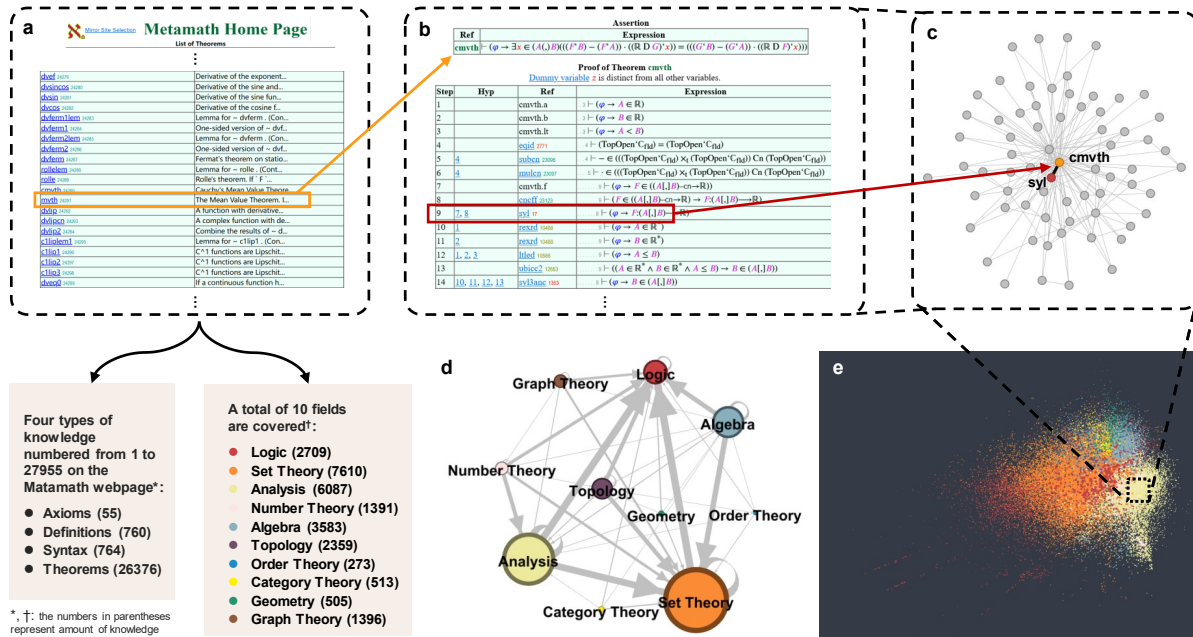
a

Mirror Site Selection Metamath Home Page
List of Theorems

⋮

| | |
|---|---|
| dvef 24279 | Derivative of the exponent... |
| dvsincos 24280 | Derivative of the sine and... |
| dvsin 24281 | Derivative of the sine fun... |
| dvcos 24282 | Derivative of the cosine f... |
| dvferm1lem 24283 | Lemma for ~ dvferm . (Con... |
| dvferm1 24284 | One-sided version of ~ dvf... |
| dvferm2lem 24285 | Lemma for ~ dvferm . (Con... |
| dvferm2 24286 | One-sided version of ~ dvf... |
| dvferm 24287 | Fermat's theorem on statio... |
| rollelem 24288 | Lemma for ~ rolle . (Cont... |
| rolle 24289 | Rolle's theorem. If ` F `... |
| cmvth 24290 | Cauchy's Mean Value Theore... |
| mvth 24291 | The Mean Value Theorem. I... |
| dvlip 24292 | A function with derivative... |
| dvlipcn 24293 | A complex function with de... |
| dvlip2 24294 | Combine the results of ~ d... |
| c1liplem1 24295 | Lemma for ~ c1lip1 . (Con... |
| c1lip1 24296 | C^1 functions are Lipschit... |
| c1lip2 24297 | C^1 functions are Lipschit... |
| c1lip3 24298 | C^1 functions are Lipschit... |
| dveq0 24299 | If a continuous function h... |

⋮

b

Assertion

| Ref | Expression |
|---|---|
| cmvth | $\vdash (\varphi \to \exists x \in (A(,)B)(((F`B) - (F`A)) \cdot ((\mathbb{R} \text{ D } G)`x)) = (((G`B) - (G`A)) \cdot ((\mathbb{R} \text{ D } F)`x)))$ |

Proof of Theorem cmvth
Dummy variable $z$ is distinct from all other variables.

| Step | Hyp | Ref | Expression |
|---|---|---|---|
| 1 | | cmvth.a | $\vdash (\varphi \to A \in \mathbb{R})$ |
| 2 | | cmvth.b | $\vdash (\varphi \to B \in \mathbb{R})$ |
| 3 | | cmvth.lt | $\vdash (\varphi \to A < B)$ |
| 4 | | eqid 2771 | $\vdash$ (TopOpen`$\mathbb{C}_{fld}$) = (TopOpen`$\mathbb{C}_{fld}$) |
| 5 | 4 | subcn 23068 | $\vdash - \in$ (((TopOpen`$\mathbb{C}_{fld}$) $\times_t$ (TopOpen`$\mathbb{C}_{fld}$)) Cn (TopOpen`$\mathbb{C}_{fld}$)) |
| 6 | 4 | mulcn 23070 | $\vdash \cdot \in$ (((TopOpen`$\mathbb{C}_{fld}$) $\times_t$ (TopOpen`$\mathbb{C}_{fld}$)) Cn (TopOpen`$\mathbb{C}_{fld}$)) |
| 7 | | cmvth.f | $\vdash (\varphi \to F \in ((A[,]B)$–cn→$\mathbb{R}))$ |
| 8 | | cncff 22123 | $\vdash (F \in ((A[,]B)$–cn→$\mathbb{R}) \to F:(A[,]B)\longrightarrow\mathbb{R})$ |
| 9 | 7, 8 | syl 17 | $\vdash (\varphi \to F:(A[,]B)\longrightarrow\mathbb{R})$ |
| 10 | 1 | rexrd 10489 | $\vdash (\varphi \to A \in \mathbb{R}^*)$ |
| 11 | 2 | rexrd 10489 | $\vdash (\varphi \to B \in \mathbb{R}^*)$ |
| 12 | 1, 2, 3 | ltled 10586 | $\vdash (\varphi \to A \leq B)$ |
| 13 | | ubicc2 12653 | $\vdash ((A \in \mathbb{R}^* \wedge B \in \mathbb{R}^* \wedge A \leq B) \to B \in (A[,]B))$ |
| 14 | 10, 11, 12, 13 | syl3anc 1353 | $\vdash (\varphi \to B \in (A[,]B))$ |

⋮

c

cmvth
syl

Four types of knowledge numbered from 1 to 27955 on the Matamath webpage*:
● Axioms (55)
● Definitions (760)
● Syntax (764)
● Theorems (26376)

*, †: the numbers in parentheses represent amount of knowledge

A total of 10 fields are covered†:
● Logic (2709)
● Set Theory (7610)
● Analysis (6087)
● Number Theory (1391)
● Algebra (3583)
● Topology (2359)
● Order Theory (273)
● Category Theory (513)
● Geometry (505)
● Graph Theory (1396)

d

Graph Theory
Logic
Algebra
Number Theory
Topology
Geometry
Order Theory
Analysis
Category Theory
Set Theory

e